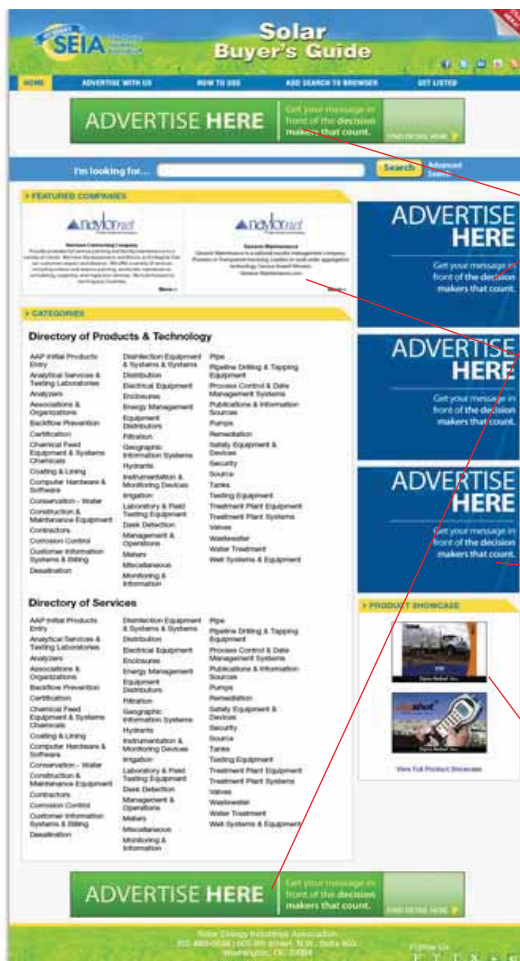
SEIA

Solar Buyer's Guide

HOME ADVERTISE WITH US HOW TO USE ADD SEARCH TO BROWSER GET LISTED

ADVERTISE HERE Get your message in front of the decision makers that count. FIND OUT MORE HERE

I'm looking for... Search Advanced Search

FEATURED COMPANIES

naylor.net

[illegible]

More »

naylor.net

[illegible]

More »

CATEGORIES

Directory of Products & Technology

AAP Initial Products Entry
Analytical Services & Testing Laboratories
Analyzers
Associations & Organizations
Backflow Prevention
Certification
Chemical Feed Equipment & Systems Chemicals
Coating & Lining
Computer Hardware & Software
Conservation - Water
Construction & Maintenance Equipment
Contractors
Corrosion Control
Customer Information Systems & Billing
Desalination
Disinfection Equipment & Systems & Systems
Distribution
Electrical Equipment
Enclosures
Energy Management
Equipment Distributors
Filtration
Geographic Information Systems
Hydrants
Instrumentation & Monitoring Devices
Irrigation
Laboratory & Field Testing Equipment
Leak Detection
Management & Operations
Meters
Miscellaneous
Monitoring & Information
Pipe
Pipeline Drilling & Tapping Equipment
Process Control & Data Management Systems
Publications & Information Sources
Pumps
Remediation
Safety Equipment & Devices
Security
Source
Tanks
Testing Equipment
Treatment Plant Equipment
Treatment Plant Systems
Valves
Wastewater
Water Treatment
Well Systems & Equipment

Directory of Services

AAP Initial Products Entry
Analytical Services & Testing Laboratories
Analyzers
Associations & Organizations
Backflow Prevention
Certification
Chemical Feed Equipment & Systems Chemicals
Coating & Lining
Computer Hardware & Software
Conservation - Water
Construction & Maintenance Equipment
Contractors
Corrosion Control
Customer Information Systems & Billing
Desalination
Disinfection Equipment & Systems & Systems
Distribution
Electrical Equipment
Enclosures
Energy Management
Equipment Distributors
Filtration
Geographic Information Systems
Hydrants
Instrumentation & Monitoring Devices
Irrigation
Laboratory & Field Testing Equipment
Leak Detection
Management & Operations
Meters
Miscellaneous
Monitoring & Information
Pipe
Pipeline Drilling & Tapping Equipment
Process Control & Data Management Systems
Publications & Information Sources
Pumps
Remediation
Safety Equipment & Devices
Security
Source
Tanks
Testing Equipment
Treatment Plant Equipment
Treatment Plant Systems
Valves
Wastewater
Water Treatment
Well Systems & Equipment

ADVERTISE HERE Get your message in front of the decision makers that count.

ADVERTISE HERE Get your message in front of the decision makers that count.

ADVERTISE HERE Get your message in front of the decision makers that count.

PRODUCT SHOWCASE

View Full Product Showcase

ADVERTISE HERE Get your message in front of the decision makers that count. FIND OUT MORE HERE

Solar Energy Industries Association
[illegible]
Washington, DC 20004

Follow Us